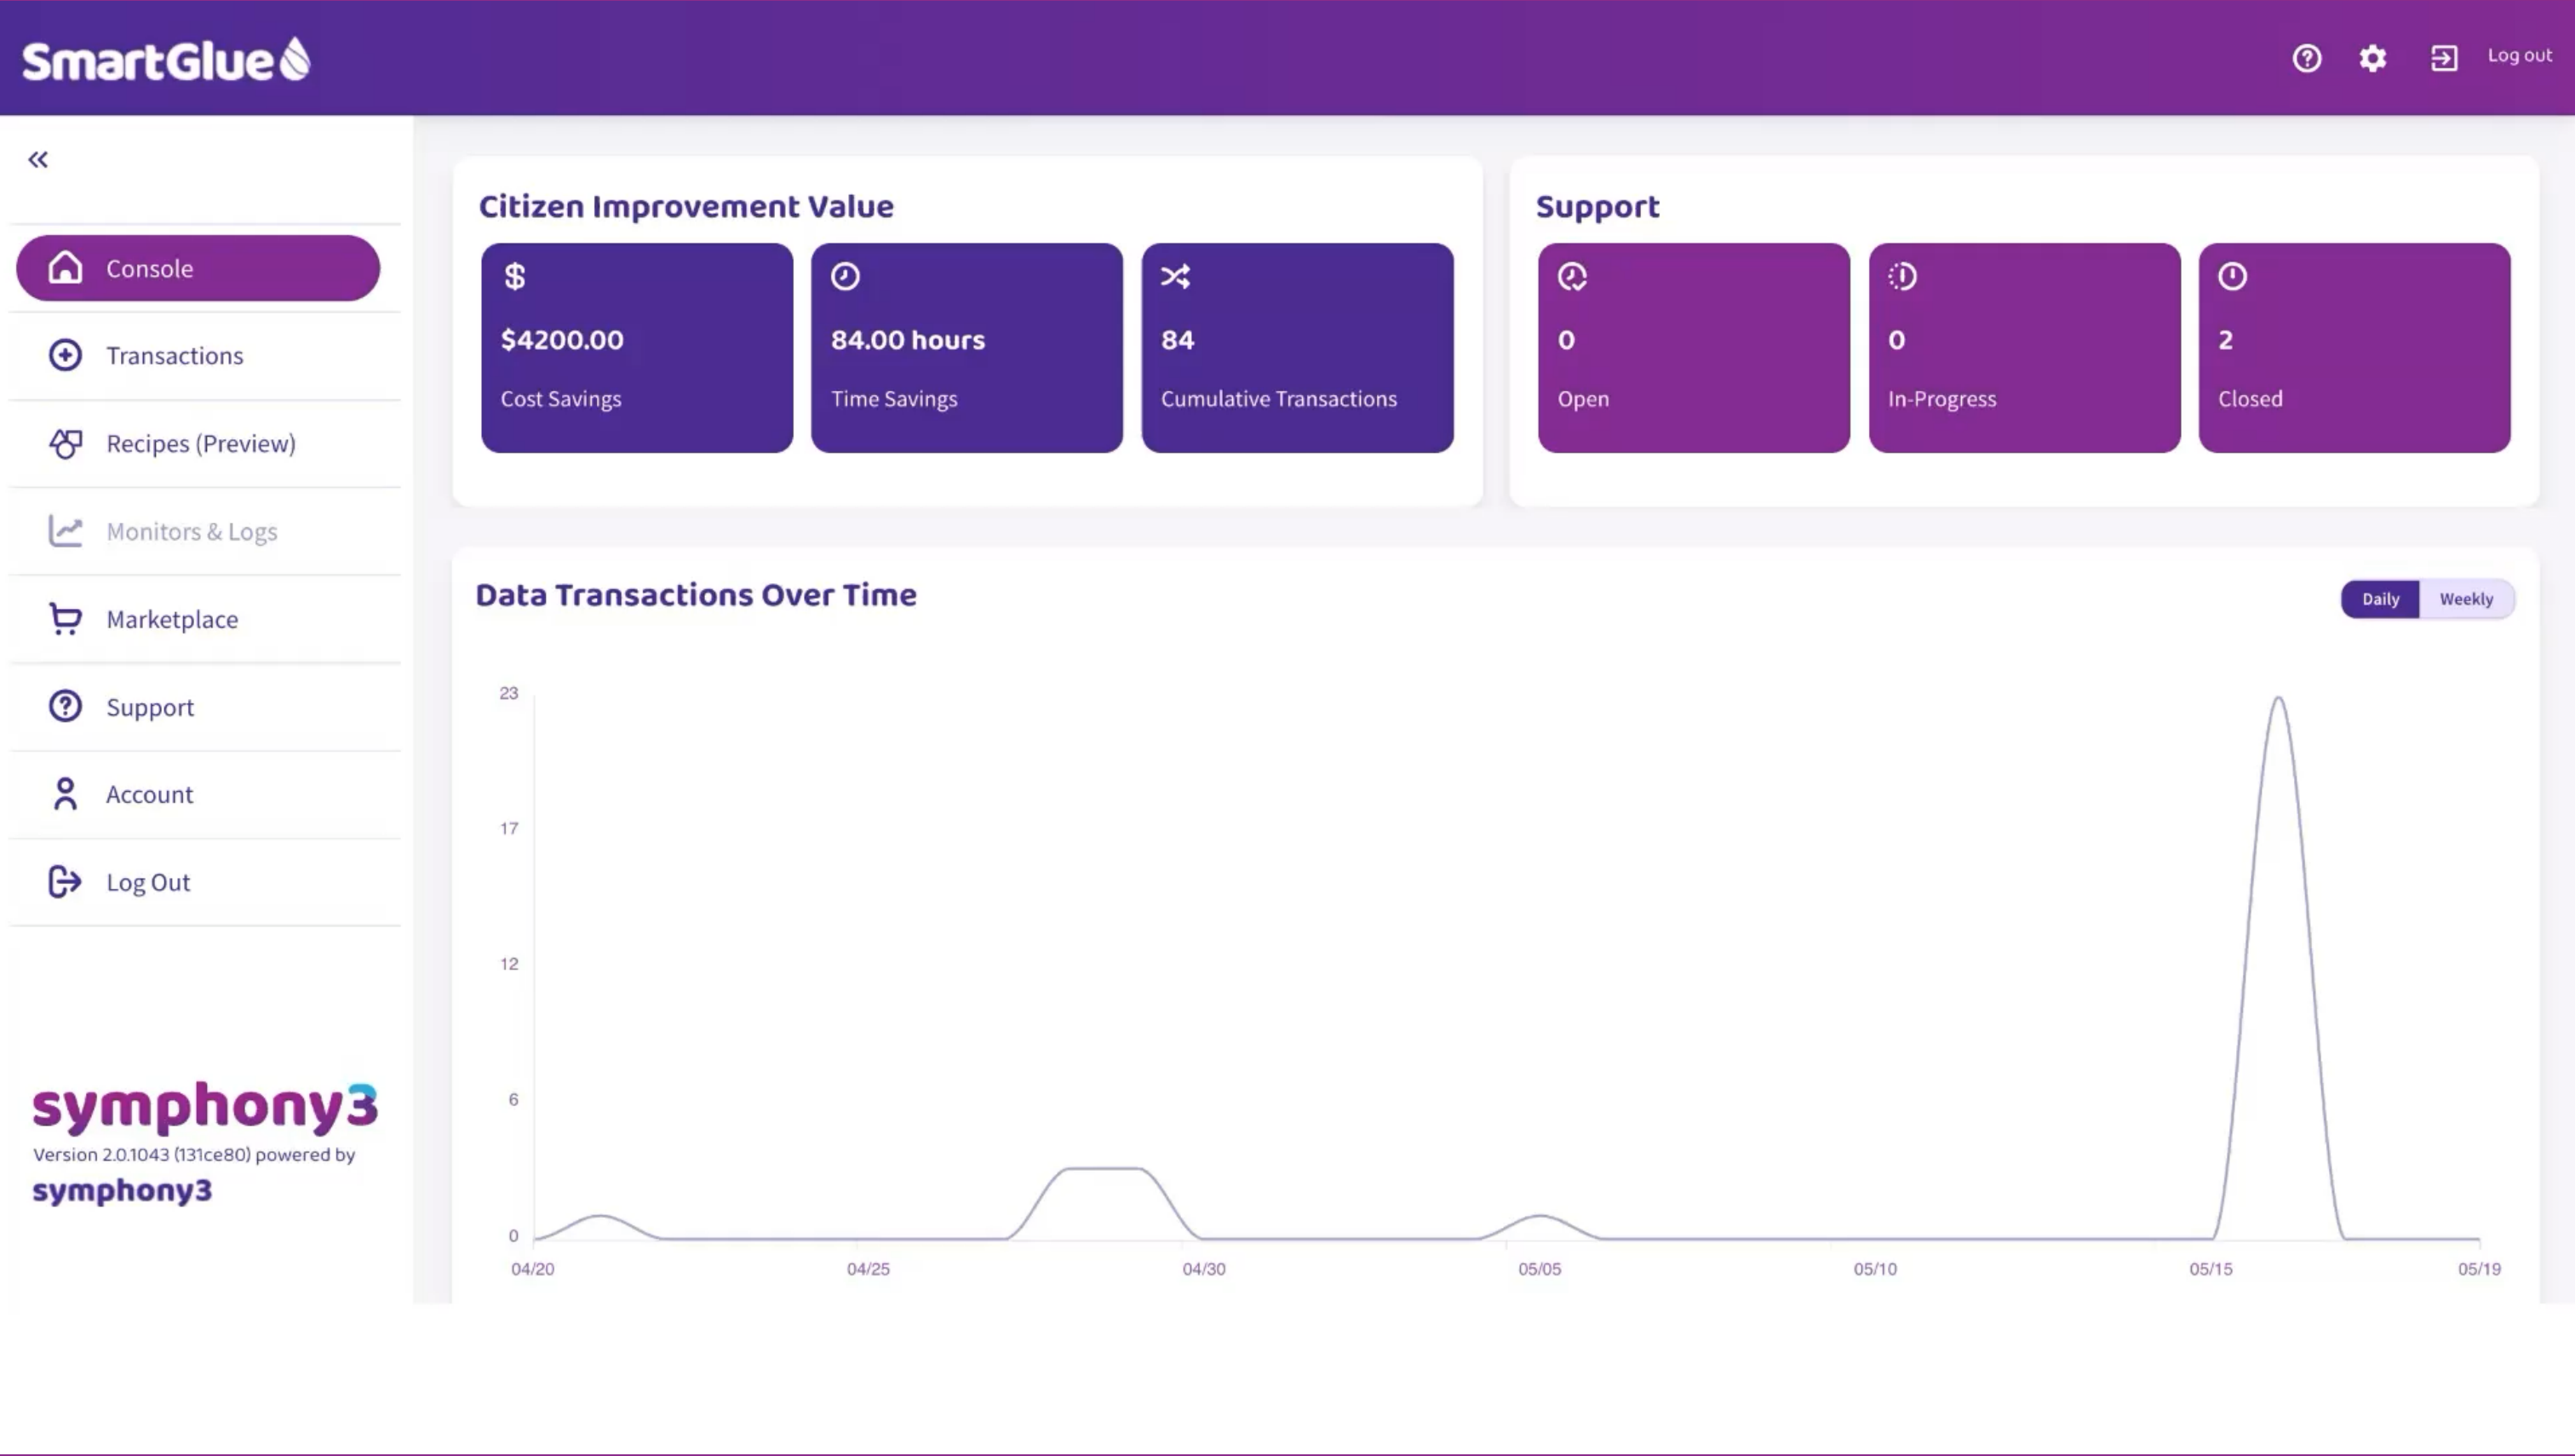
SmartGlue

Log out

«

Console

Transactions

Recipes (Preview)

Monitors & Logs

Marketplace

Support

Account

Log Out

symphony3
Version 2.0.1043 (131ce80) powered by
symphony3

Citizen Improvement Value

$

$4200.00

Cost Savings

84.00 hours

Time Savings

84

Cumulative Transactions

Support

0

Open

0

In-Progress

2

Closed

Data Transactions Over Time

Daily Weekly

23
17
12
6
0

04/20 04/25 04/30 05/05 05/10 05/15 05/19